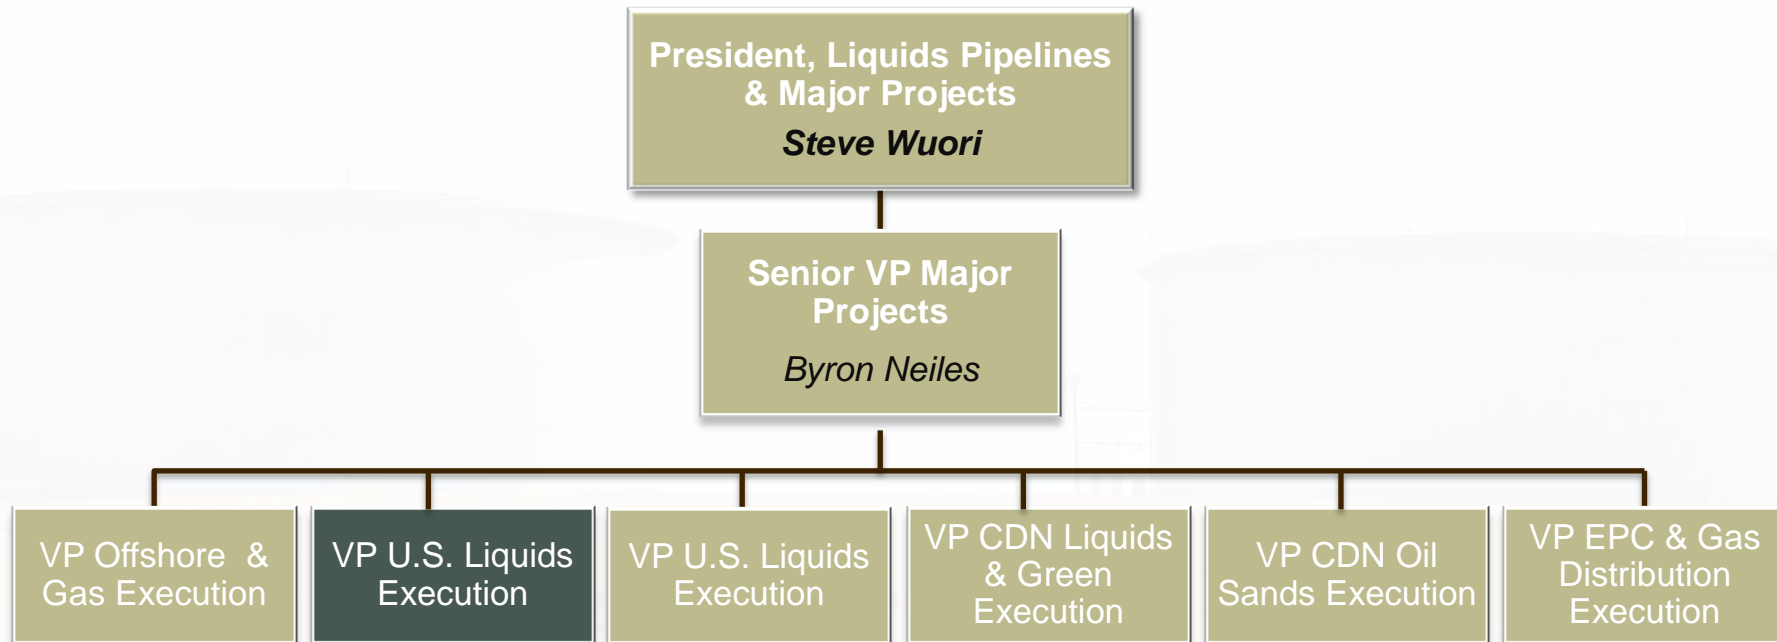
President, Liquids Pipelines & Major Projects
Steve Wuori

Senior VP Major Projects
Byron Neiles

VP Offshore & Gas Execution

VP U.S. Liquids Execution

VP U.S. Liquids Execution

VP CDN Liquids & Green Execution

VP CDN Oil Sands Execution

VP EPC & Gas Distribution Execution